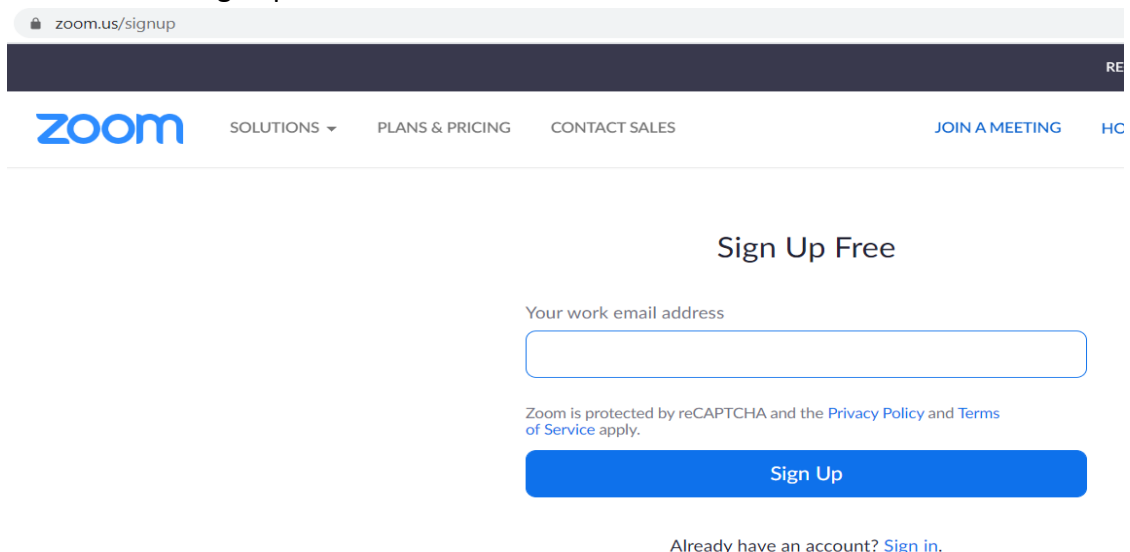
zoom.us/signup

RE

zoom

SOLUTIONS

PLANS & PRICING

CONTACT SALES

JOIN A MEETING

HO

Sign Up Free

Your work email address

Zoom is protected by reCAPTCHA and the Privacy Policy and Terms of Service apply.

Sign Up

Already have an account? Sign in.